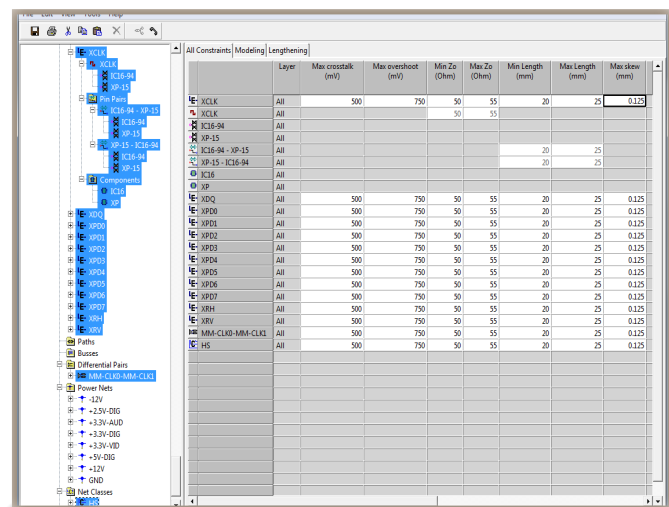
File Edit View Tools Help

XCLK
XCLK
IC16-94
XP-15
Pin Pairs
IC16-94 - XP-15
IC16-94
XP-15
XP-15 - IC16-94
IC16-94
XP-15
Components
IC16
XP
XDQ
XPD0
XPD1
XPD2
XPD3
XPD4
XPD5
XPD6
XPD7
XRH
XRV
Paths
Busses
Differential Pairs
MM-CLK0-MM-CLK1
Power Nets
-12V
+2.5V-DIG
+3.3V-AUD
+3.3V-DIG
+3.3V-VID
+5V-DIG
+12V
GND
Net Classes
HS

All Constraints | Modeling | Lengthening

| | Layer | Max crosstalk (mV) | Max overshoot (mV) | Min Zo (Ohm) | Max Zo (Ohm) | Min Length (mm) | Max Length (mm) | Max skew (mm) |
|---|---|---|---|---|---|---|---|---|
| XCLK | All | 500 | 750 | 50 | 55 | 20 | 25 | 0.125 |
| XCLK | All | | | 50 | 55 | | | |
| IC16-94 | All | | | | | | | |
| XP-15 | All | | | | | | | |
| IC16-94 - XP-15 | All | | | | | 20 | 25 | |
| XP-15 - IC16-94 | All | | | | | 20 | 25 | |
| IC16 | All | | | | | | | |
| XP | All | | | | | | | |
| XDQ | All | 500 | 750 | 50 | 55 | 20 | 25 | 0.125 |
| XPD0 | All | 500 | 750 | 50 | 55 | 20 | 25 | 0.125 |
| XPD1 | All | 500 | 750 | 50 | 55 | 20 | 25 | 0.125 |
| XPD2 | All | 500 | 750 | 50 | 55 | 20 | 25 | 0.125 |
| XPD3 | All | 500 | 750 | 50 | 55 | 20 | 25 | 0.125 |
| XPD4 | All | 500 | 750 | 50 | 55 | 20 | 25 | 0.125 |
| XPD5 | All | 500 | 750 | 50 | 55 | 20 | 25 | 0.125 |
| XPD6 | All | 500 | 750 | 50 | 55 | 20 | 25 | 0.125 |
| XPD7 | All | 500 | 750 | 50 | 55 | 20 | 25 | 0.125 |
| XRH | All | 500 | 750 | 50 | 55 | 20 | 25 | 0.125 |
| XRV | All | 500 | 750 | 50 | 55 | 20 | 25 | 0.125 |
| MM-CLK0-MM-CLK1 | All | 500 | 750 | 50 | 55 | 20 | 25 | 0.125 |
| HS | All | 500 | 750 | 50 | 55 | 20 | 25 | 0.125 |